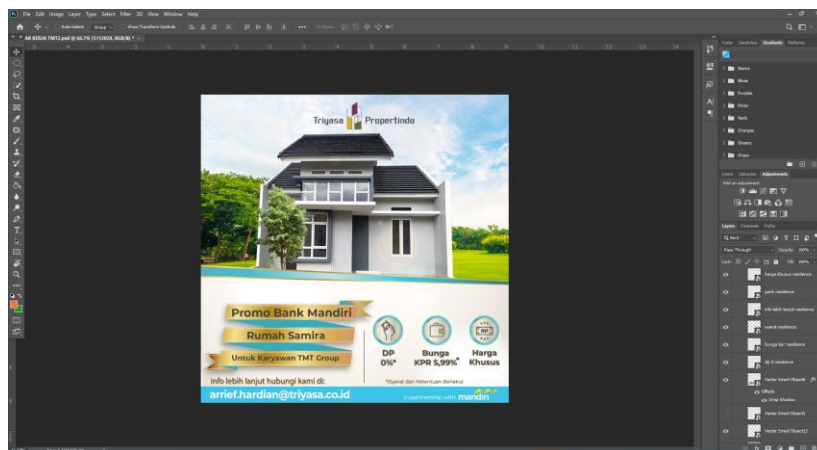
File Edit Image Layer Type Select Filter 3D View Window Help

Triyasa Propertindo

Promo Bank Mandiri

Rumah Samira

Untuk Karyawan TMT Group

DP 0%*

Bunga KPR 5,99%*

Harga Khusus

*Syarat dan Ketentuan Berlaku

Info lebih lanjut hubungi kami di:

arrief.hardian@triyasa.co.id

in partnership with mandiri

Color Swatches Gradients Patterns

Basics

Blues

Purples

Pinks

Reds

Oranges

Greens

Grays

Layers Channels Paths

Pass Through

Opacity: 100%

Fill: 100%

harga khusus residence

garis residence

info lebih lanjut residence

syarat residence

bunga kpr residence

dp 0 residence

Vector Smart Object

Effects

Drop Shadow

Vector Smart Object

Vector Smart Object